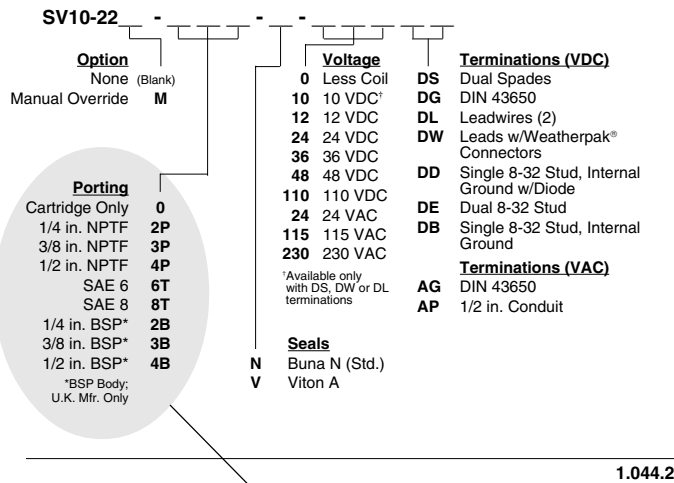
SV10-22__ - ___ - __ - ___ __

**Option**
None (Blank)
Manual Override **M**

**Porting**
Cartridge Only **0**
1/4 in. NPTF **2P**
3/8 in. NPTF **3P**
1/2 in. NPTF **4P**
SAE 6 **6T**
SAE 8 **8T**
1/4 in. BSP* **2B**
3/8 in. BSP* **3B**
1/2 in. BSP* **4B**
*BSP Body; U.K. Mfr. Only

**Voltage**
**0** Less Coil
**10** 10 VDC†
**12** 12 VDC
**24** 24 VDC
**36** 36 VDC
**48** 48 VDC
**110** 110 VDC
**24** 24 VAC
**115** 115 VAC
**230** 230 VAC
†Available only with DS, DW or DL terminations

**Seals**
**N** Buna N (Std.)
**V** Viton A

**Terminations (VDC)**
**DS** Dual Spades
**DG** DIN 43650
**DL** Leadwires (2)
**DW** Leads w/Weatherpak® Connectors
**DD** Single 8-32 Stud, Internal Ground w/Diode
**DE** Dual 8-32 Stud
**DB** Single 8-32 Stud, Internal Ground

**Terminations (VAC)**
**AG** DIN 43650
**AP** 1/2 in. Conduit

**1.044.2**